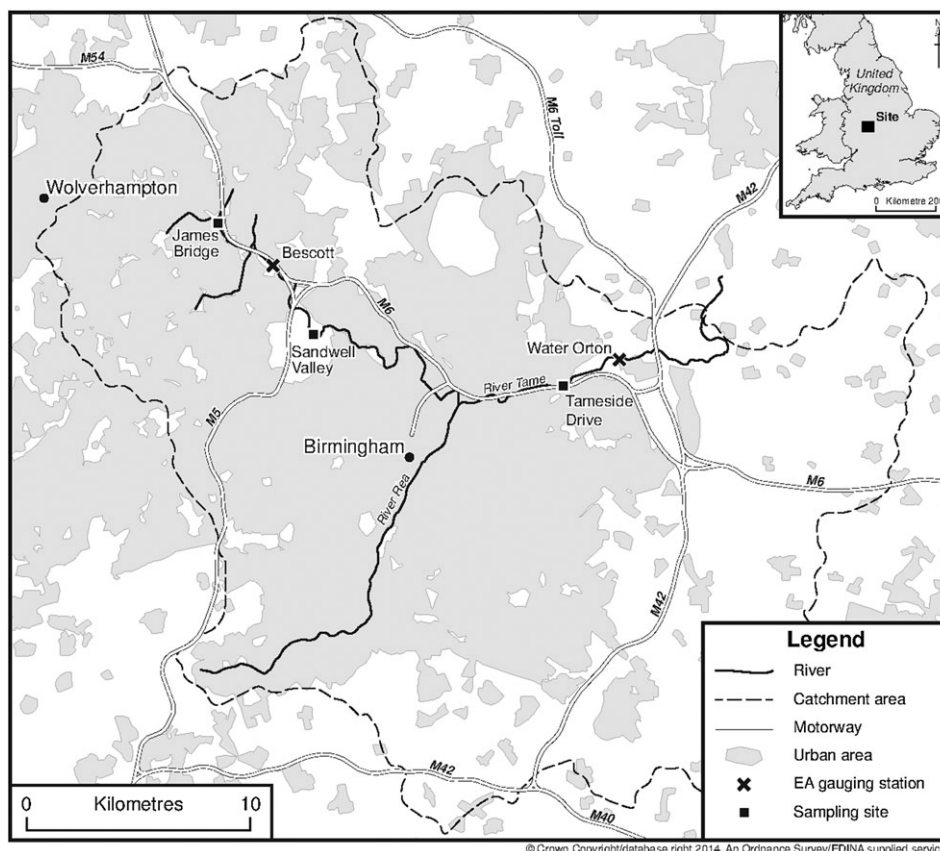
M54
M6 Toll
United Kingdom
Site
0 Kilometre 20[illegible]
Wolverhampton
James Bridge
Bescott
M42
M6
Sandwell Valley
Water Orton
River Tame
Tameside Drive
M5
Birmingham
River Rea
M6
M42
Legend
River
Catchment area
Motorway
Urban area
EA gauging station
Sampling site
M42
M40
0 Kilometres 10
© Crown Copyright/database right 2014. An Ordnance Survey/EDINA supplied servic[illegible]